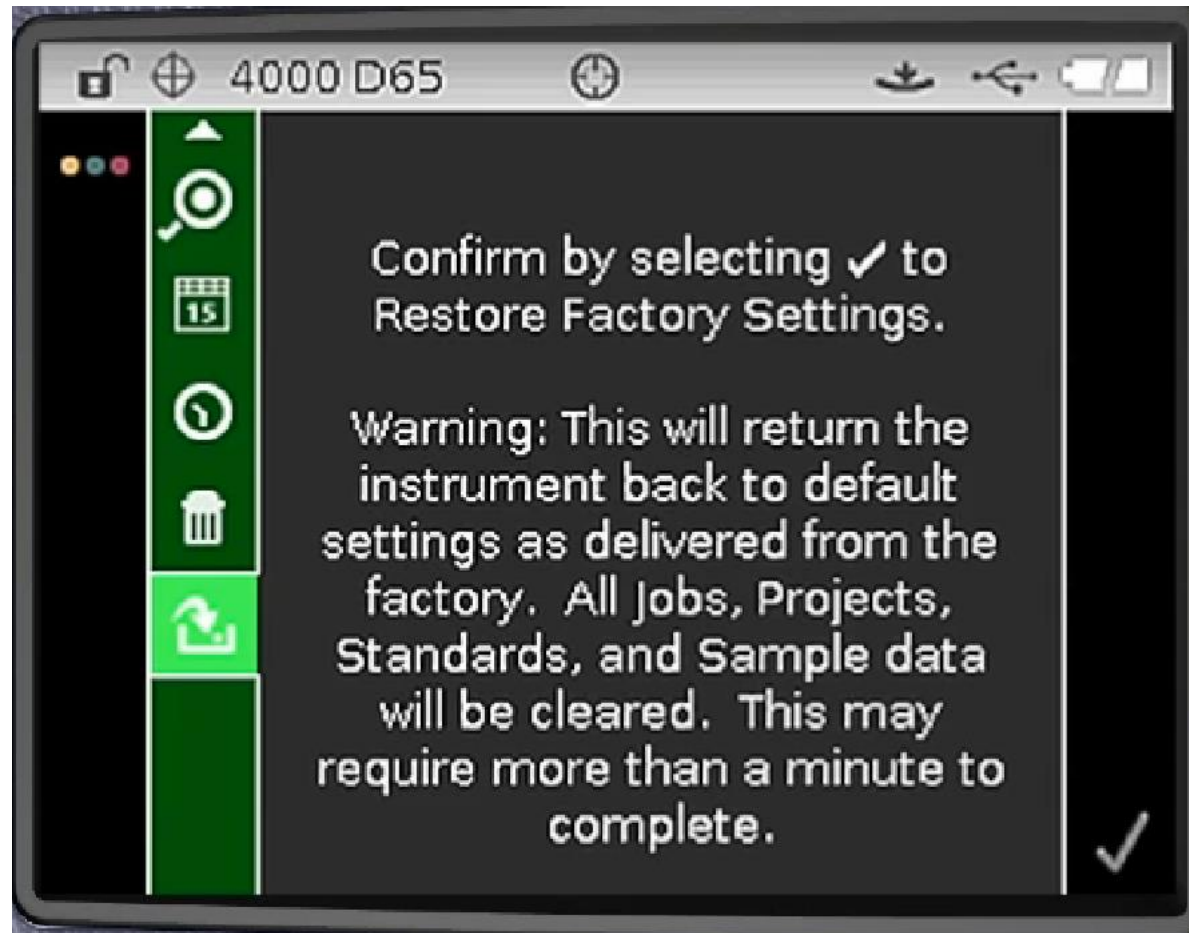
4000 D65

15

Confirm by selecting ✓ to Restore Factory Settings.

Warning: This will return the instrument back to default settings as delivered from the factory. All Jobs, Projects, Standards, and Sample data will be cleared. This may require more than a minute to complete.

✓